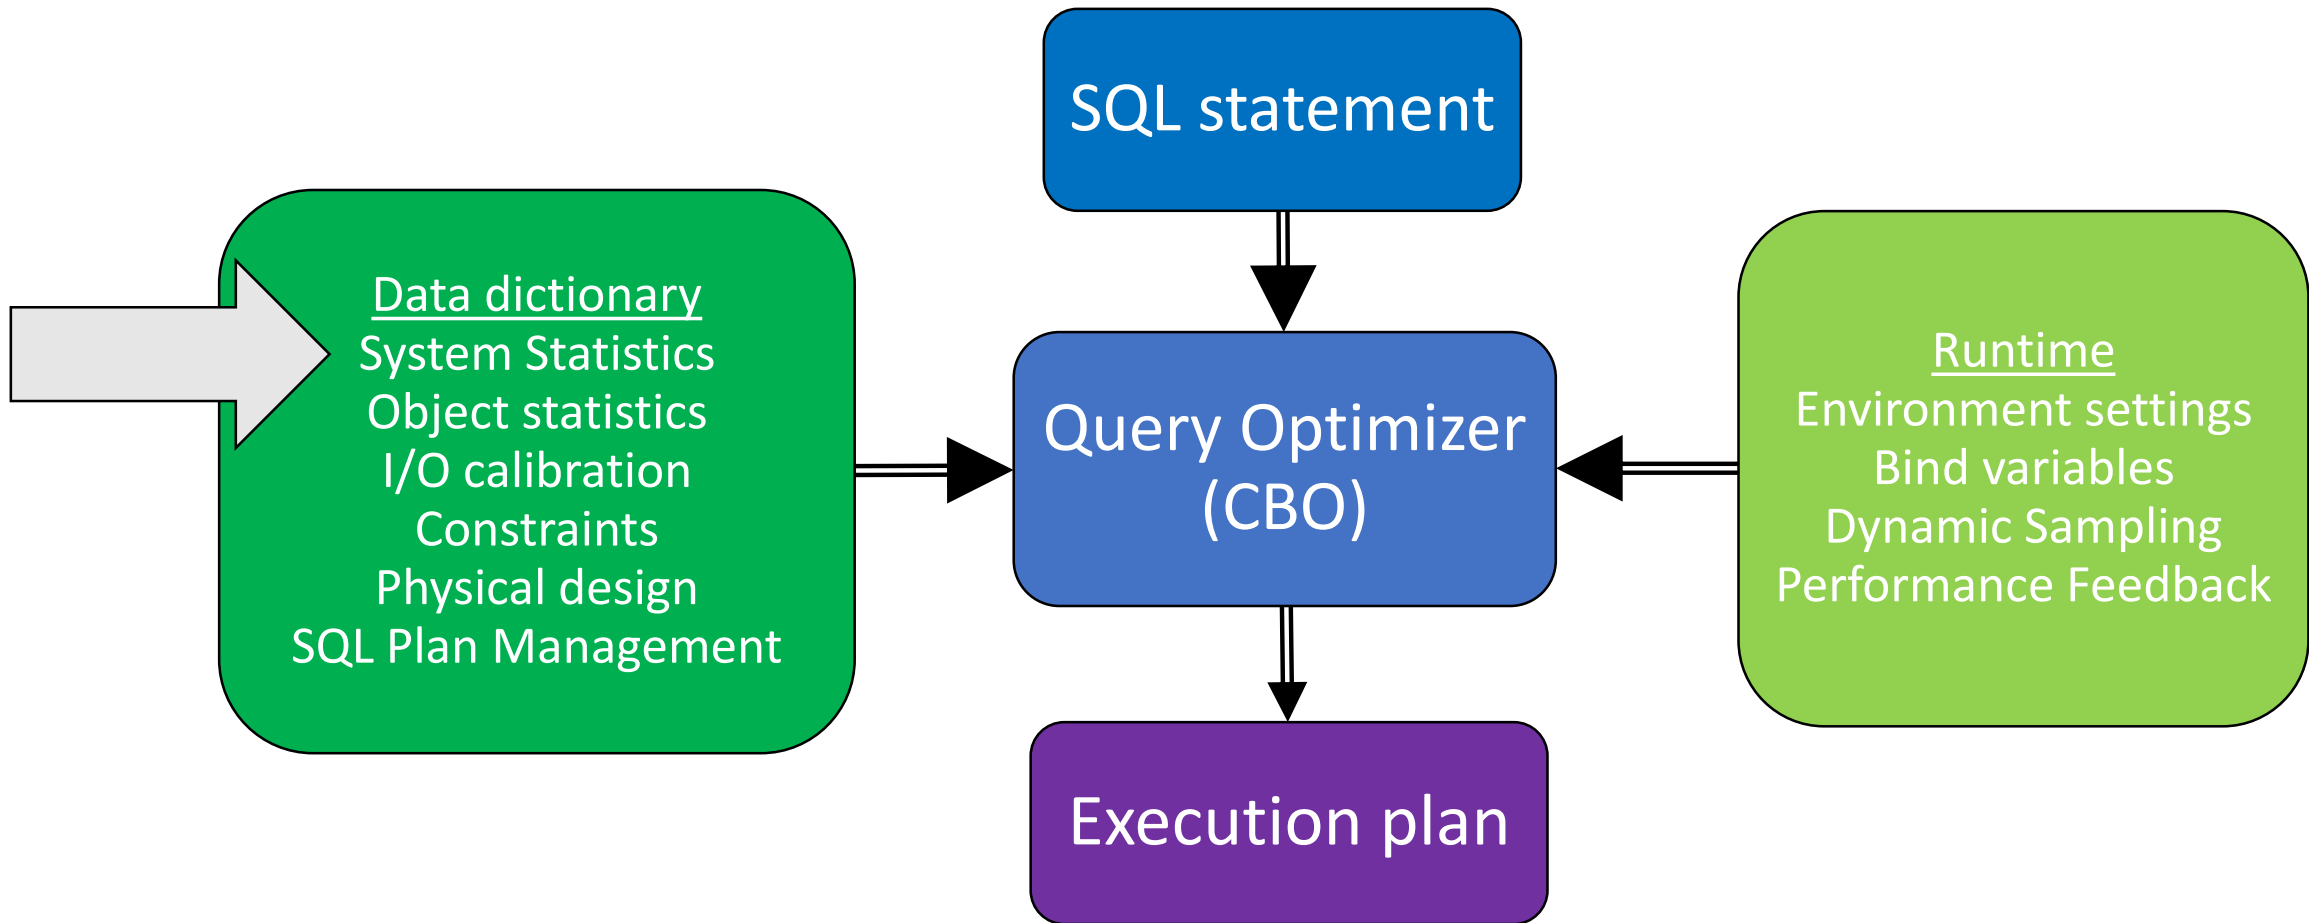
SQL statement

Data dictionary
System Statistics
Object statistics
I/O calibration
Constraints
Physical design
SQL Plan Management

Query Optimizer (CBO)

Runtime
Environment settings
Bind variables
Dynamic Sampling
Performance Feedback

Execution plan